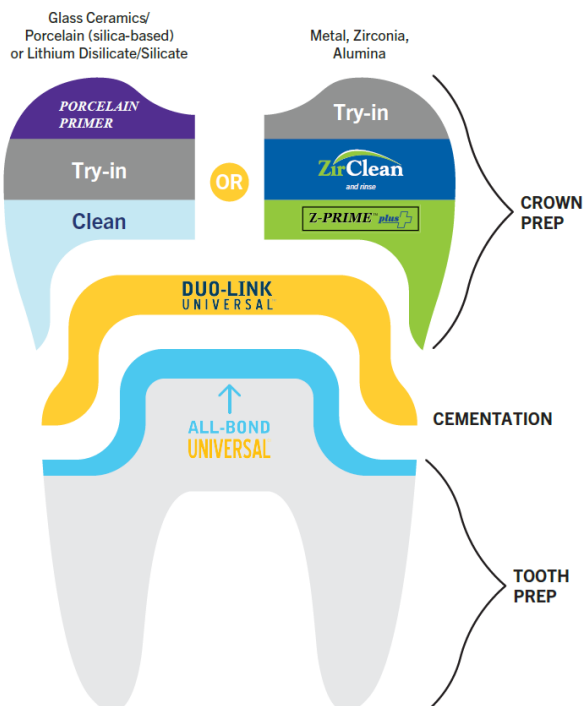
Glass Ceramics/ Porcelain (silica-based) or Lithium Disilicate/Silicate

Metal, Zirconia, Alumina

PORCELAIN PRIMER

Try-in

Clean

OR

Try-in

ZirClean
and rinse

Z-PRIME plus

CROWN PREP

DUO-LINK UNIVERSAL

CEMENTATION

ALL-BOND UNIVERSAL

TOOTH PREP